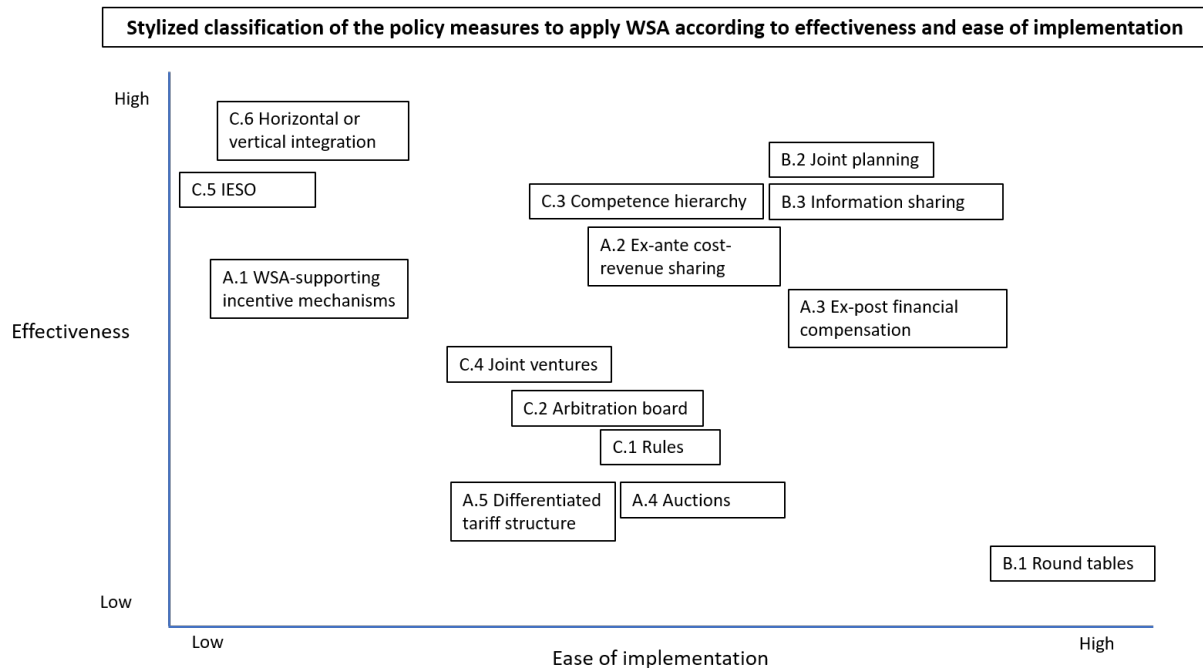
Stylized classification of the policy measures to apply WSA according to effectiveness and ease of implementation

High

C.6 Horizontal or vertical integration

B.2 Joint planning

C.5 IESO

C.3 Competence hierarchy

B.3 Information sharing

A.2 Ex-ante cost-revenue sharing

A.1 WSA-supporting incentive mechanisms

A.3 Ex-post financial compensation

Effectiveness

C.4 Joint ventures

C.2 Arbitration board

C.1 Rules

A.5 Differentiated tariff structure

A.4 Auctions

B.1 Round tables

Low

Low

High

Ease of implementation